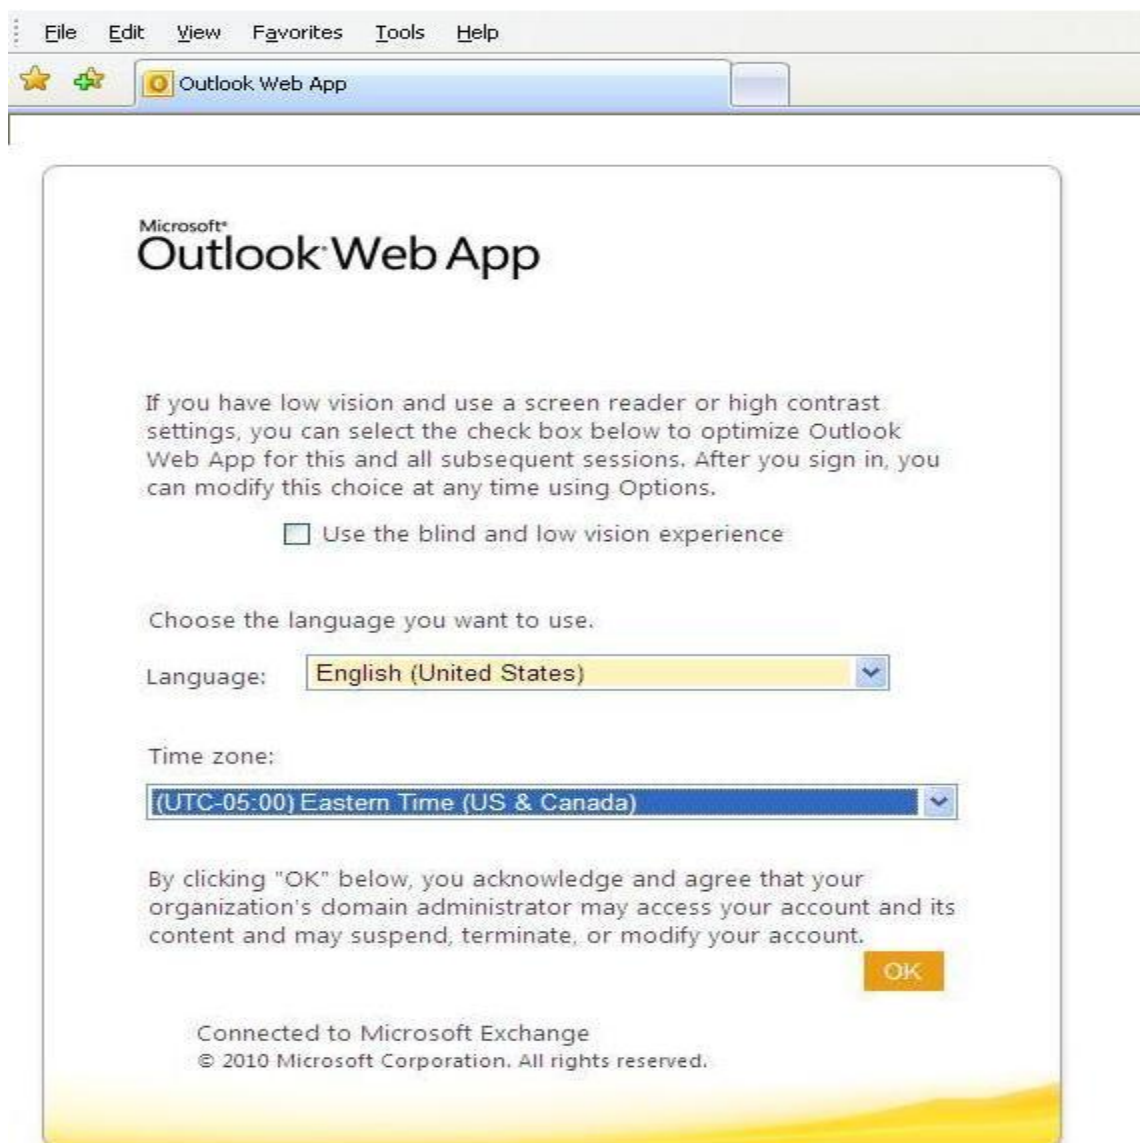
File Edit View Favorites Tools Help

Outlook Web App

Microsoft® Outlook Web App

If you have low vision and use a screen reader or high contrast settings, you can select the check box below to optimize Outlook Web App for this and all subsequent sessions. After you sign in, you can modify this choice at any time using Options.

Use the blind and low vision experience

Choose the language you want to use.

Language: English (United States)

Time zone:

(UTC-05:00) Eastern Time (US & Canada)

By clicking "OK" below, you acknowledge and agree that your organization's domain administrator may access your account and its content and may suspend, terminate, or modify your account.

OK

Connected to Microsoft Exchange
© 2010 Microsoft Corporation. All rights reserved.